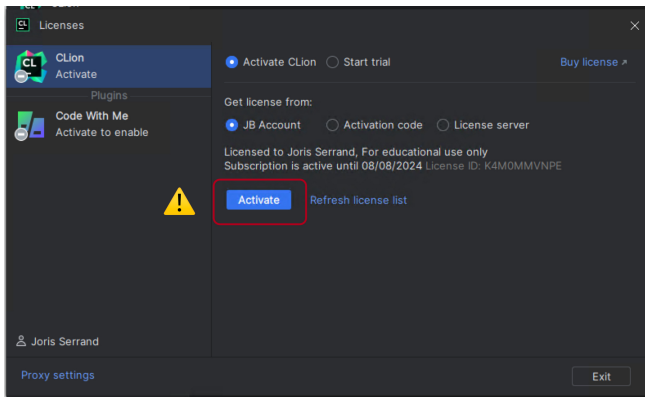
Licenses

CLion
Activate

Plugins

Code With Me
Activate to enable

Joris Serrand

Proxy settings

Activate CLion
Start trial

Buy license ↗

Get license from:

JB Account
Activation code
License server

Licensed to Joris Serrand, For educational use only
Subscription is active until 08/08/2024 License ID: K4M0MMVNPE

Activate

Refresh license list

Exit